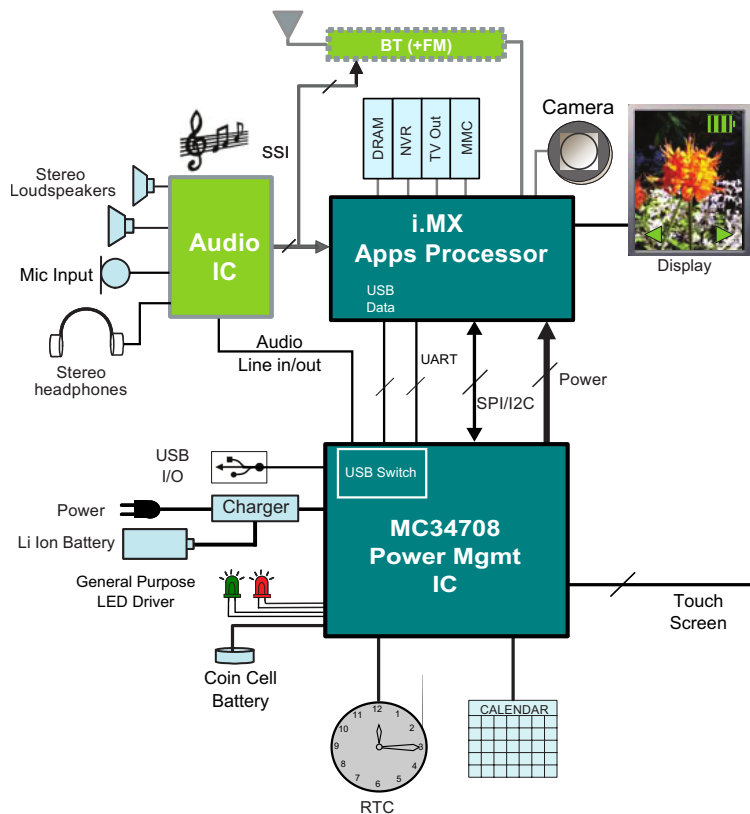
BT (+FM)

SSI

DRAM
NVR
TV Out
MMC

Camera

Stereo Loudspeakers

Audio IC

Mic Input

Stereo headphones

i.MX Apps Processor

USB Data

Display

Audio Line in/out

UART

SPI/I2C

Power

USB I/O

USB Switch

Power

Charger

Li Ion Battery

MC34708 Power Mgmt IC

General Purpose LED Driver

Touch Screen

Coin Cell Battery

12 1 2 3 4 5 6 7 8 9 10 11

CALENDAR

RTC